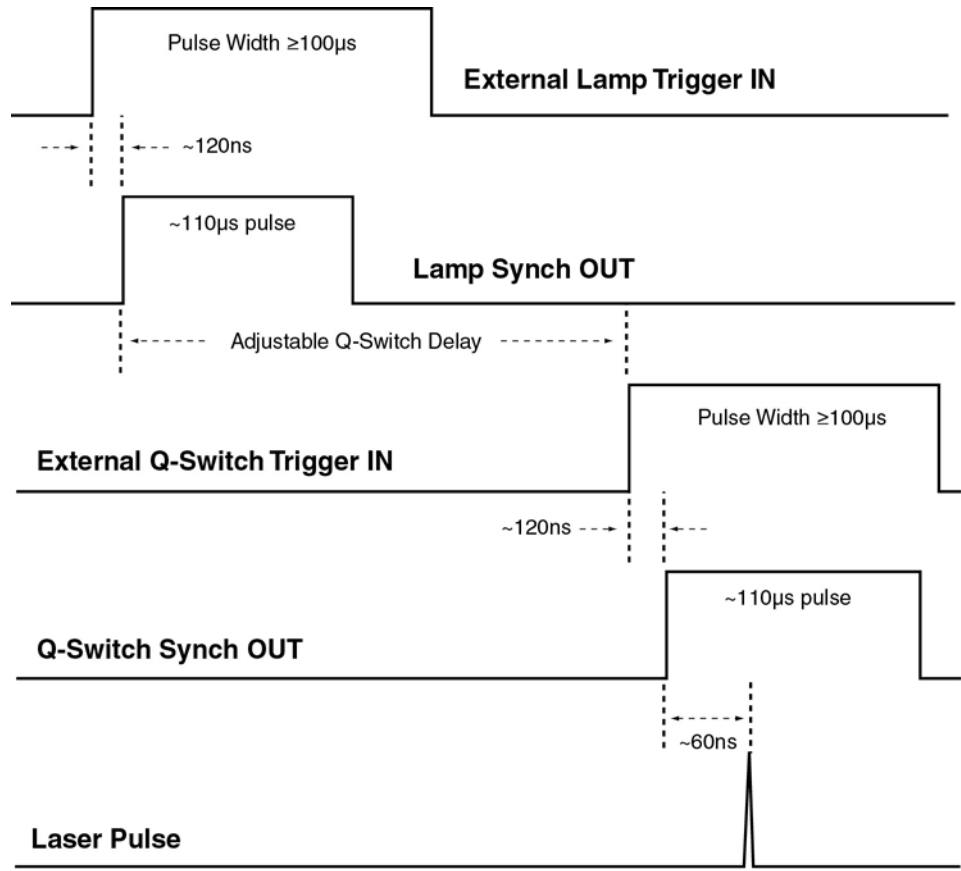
Pulse Width ≥100μs

External Lamp Trigger IN

~120ns

~110μs pulse

Lamp Synch OUT

Adjustable Q-Switch Delay

Pulse Width ≥100μs

External Q-Switch Trigger IN

~120ns

~110μs pulse

Q-Switch Synch OUT

~60ns

Laser Pulse